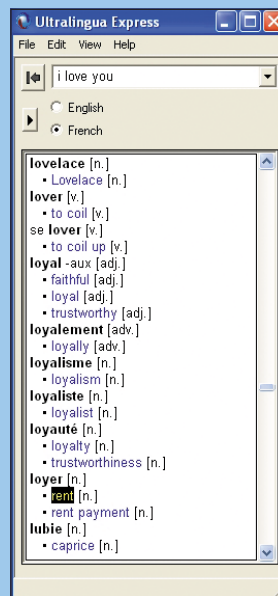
Ultralingua Express

File Edit View Help

i love you

English
French

lovelace [n.]
• Lovelace [n.]
lover [v.]
• to coil [v.]
se lover [v.]
• to coil up [v.]
loyal -aux [adj.]
• faithful [adj.]
• loyal [adj.]
• trustworthy [adj.]
loyalement [adv.]
• loyally [adv.]
loyalisme [n.]
• loyalism [n.]
loyaliste [n.]
• loyalist [n.]
loyauté [n.]
• loyalty [n.]
• trustworthiness [n.]
loyer [n.]
• rent [n.]
• rent payment [n.]
lubie [n.]
• caprice [n.]